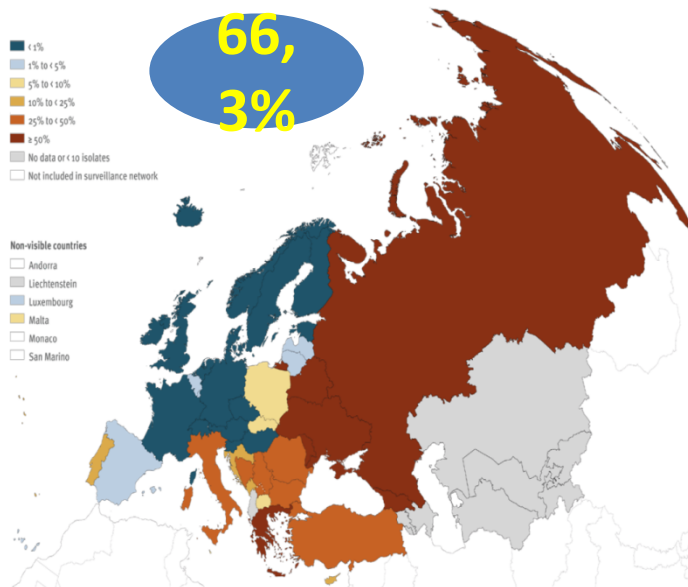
66,
3%

< 1%
1% to < 5%
5% to < 10%
10% to < 25%
25% to < 50%
≥ 50%
No data or < 10 isolates
Not included in surveillance network

Non-visible countries
Andorra
Liechtenstein
Luxembourg
Malta
Monaco
San Marino